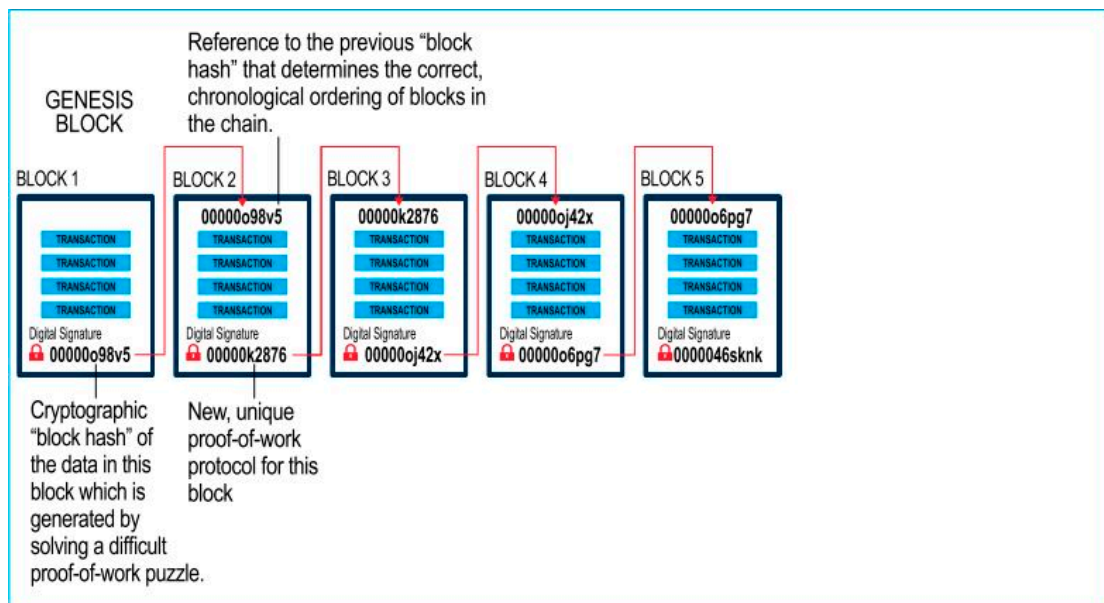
Reference to the previous “block hash” that determines the correct, chronological ordering of blocks in the chain.

GENESIS BLOCK

BLOCK 1

TRANSACTION
TRANSACTION
TRANSACTION
TRANSACTION
Digital Signature
00000o98v5

BLOCK 2
00000o98v5
TRANSACTION
TRANSACTION
TRANSACTION
TRANSACTION
Digital Signature
00000k2876

BLOCK 3
00000k2876
TRANSACTION
TRANSACTION
TRANSACTION
TRANSACTION
Digital Signature
00000oj42x

BLOCK 4
00000oj42x
TRANSACTION
TRANSACTION
TRANSACTION
TRANSACTION
Digital Signature
00000o6pg7

BLOCK 5
00000o6pg7
TRANSACTION
TRANSACTION
TRANSACTION
TRANSACTION
Digital Signature
0000046sknk

Cryptographic “block hash” of the data in this block which is generated by solving a difficult proof-of-work puzzle.

New, unique proof-of-work protocol for this block